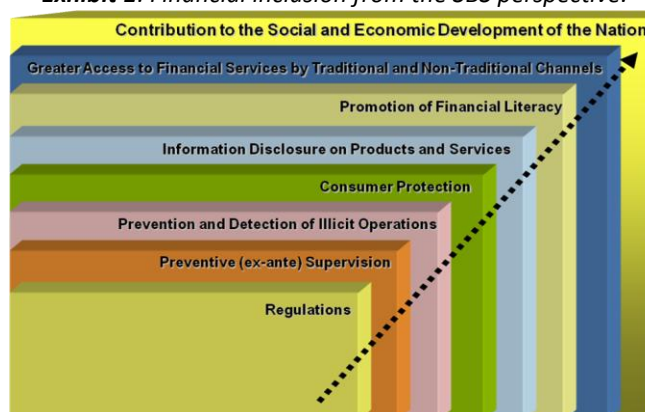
Exhibit 1: Financial inclusion from the SBS perspective.

Contribution to the Social and Economic Development of the Nation

Greater Access to Financial Services by Traditional and Non-Traditional Channels

Promotion of Financial Literacy

Information Disclosure on Products and Services

Consumer Protection

Prevention and Detection of Illicit Operations

Preventive (ex-ante) Supervision

Regulations